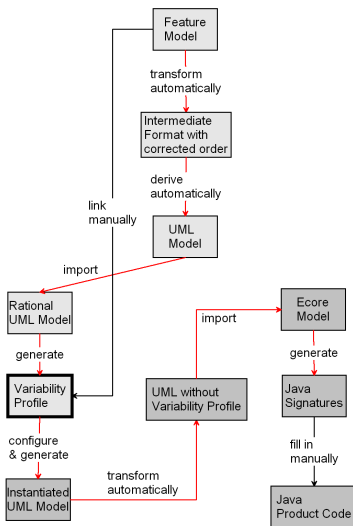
Feature Model

transform automatically

Intermediate Format with corrected order

derive automatically

link manually

UML Model

import

Rational UML Model

generate

Variability Profile

configure & generate

Instantiated UML Model

transform automatically

UML without Variability Profile

import

Ecore Model

generate

Java Signatures

fill in manually

Java Product Code